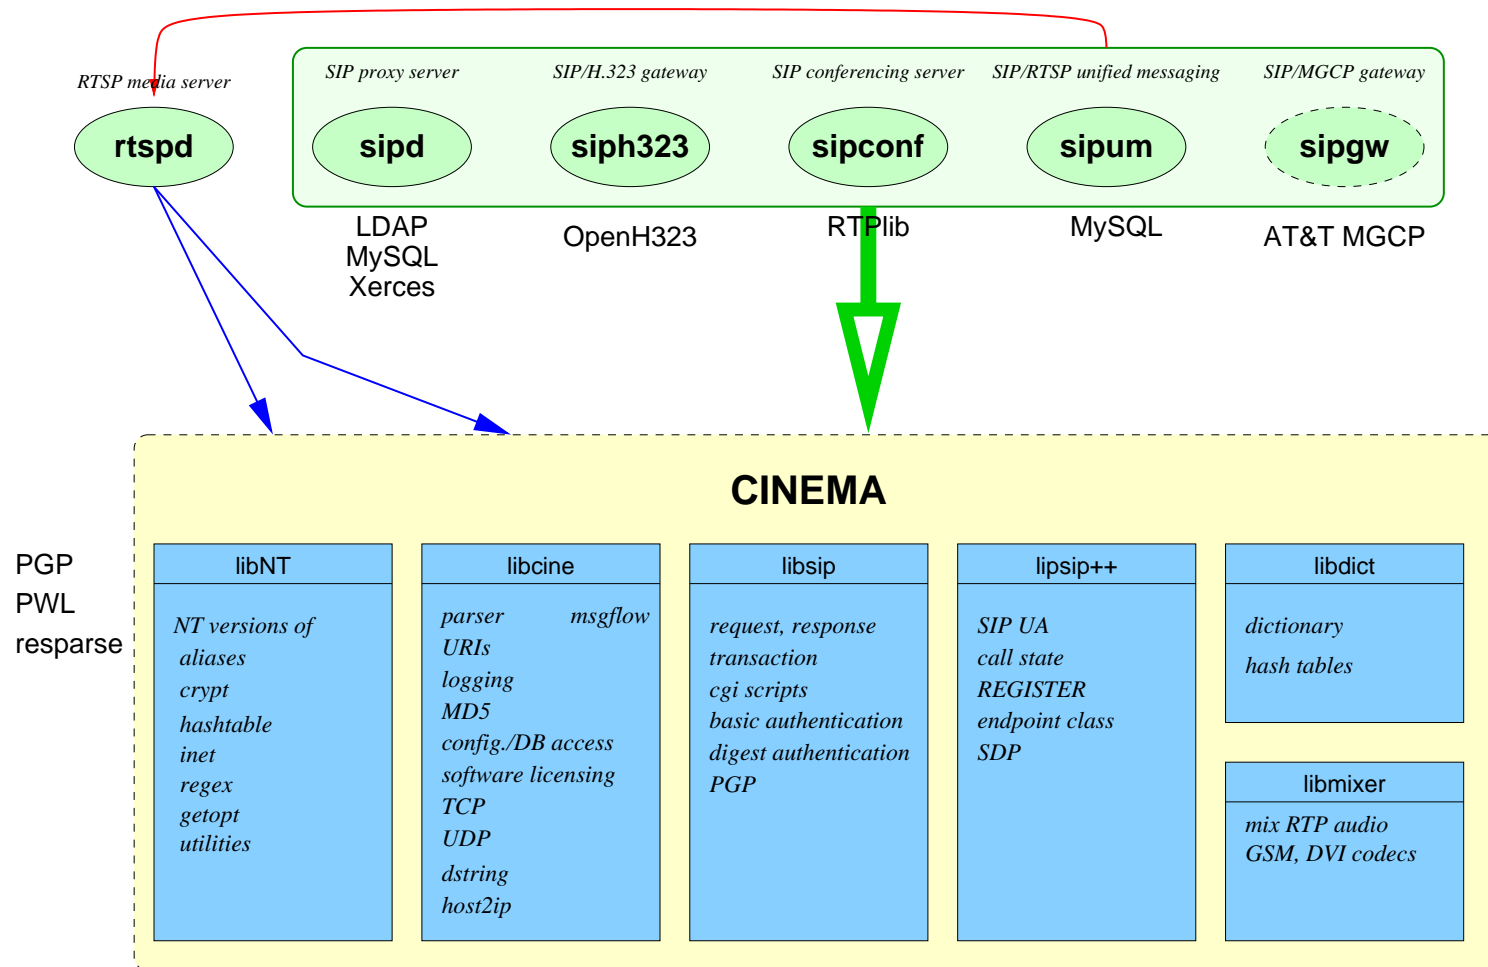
RTSP media server

rtspd

SIP proxy server

sipd

SIP/H.323 gateway

siph323

SIP conferencing server

sipconf

SIP/RTSP unified messaging

sipum

SIP/MGCP gateway

sipgw

LDAP
MySQL
Xerces

OpenH323

RTPlib

MySQL

AT&T MGCP

CINEMA

PGP
PWL
resparse

libNT

NT versions of
aliases
crypt
hashtable
inet
regex
getopt
utilities

libcine

parser
msgflow
URIs
logging
MD5
config./DB access
software licensing
TCP
UDP
dstring
host2ip

libsip

request, response
transaction
cgi scripts
basic authentication
digest authentication
PGP

lipsip++

SIP UA
call state
REGISTER
endpoint class
SDP

libdict

dictionary
hash tables

libmixer

mix RTP audio
GSM, DVI codecs